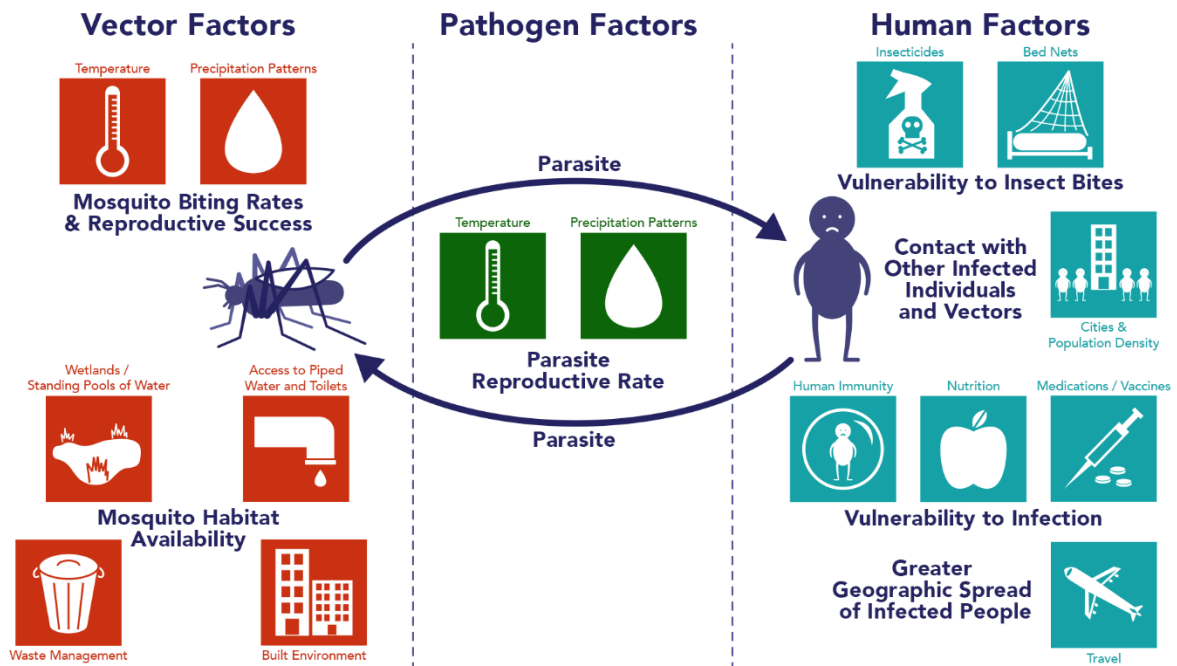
Vector Factors

Temperature

Precipitation Patterns

Mosquito Biting Rates & Reproductive Success

Wetlands / Standing Pools of Water

Access to Piped Water and Toilets

Mosquito Habitat Availability

Waste Management

Built Environment

Pathogen Factors

Parasite

Temperature

Precipitation Patterns

Parasite Reproductive Rate

Parasite

Human Factors

Insecticides

Bed Nets

Vulnerability to Insect Bites

Contact with Other Infected Individuals and Vectors

Cities & Population Density

Human Immunity

Nutrition

Medications / Vaccines

Vulnerability to Infection

Greater Geographic Spread of Infected People

Travel